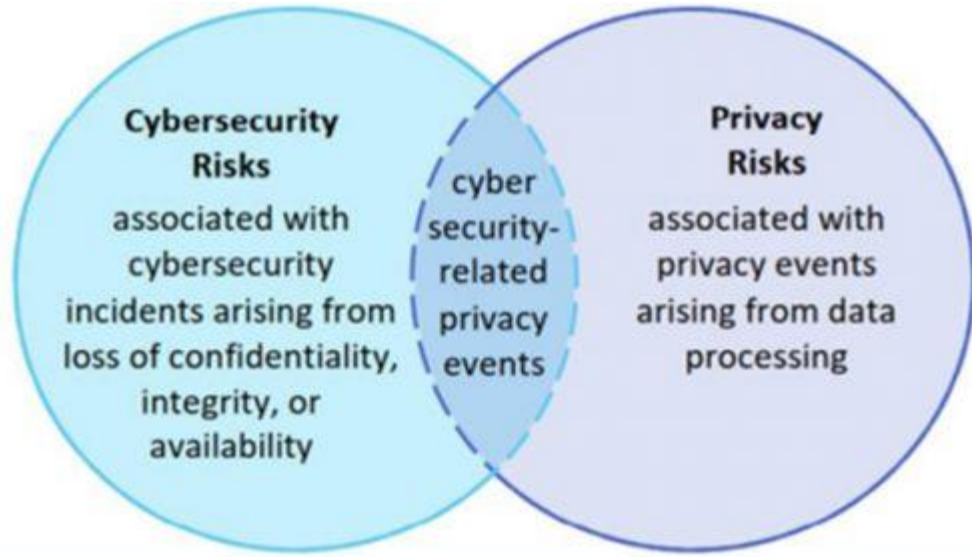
Cybersecurity Risks

associated with cybersecurity incidents arising from loss of confidentiality, integrity, or availability

cyber security-related privacy events

Privacy Risks

associated with privacy events arising from data processing